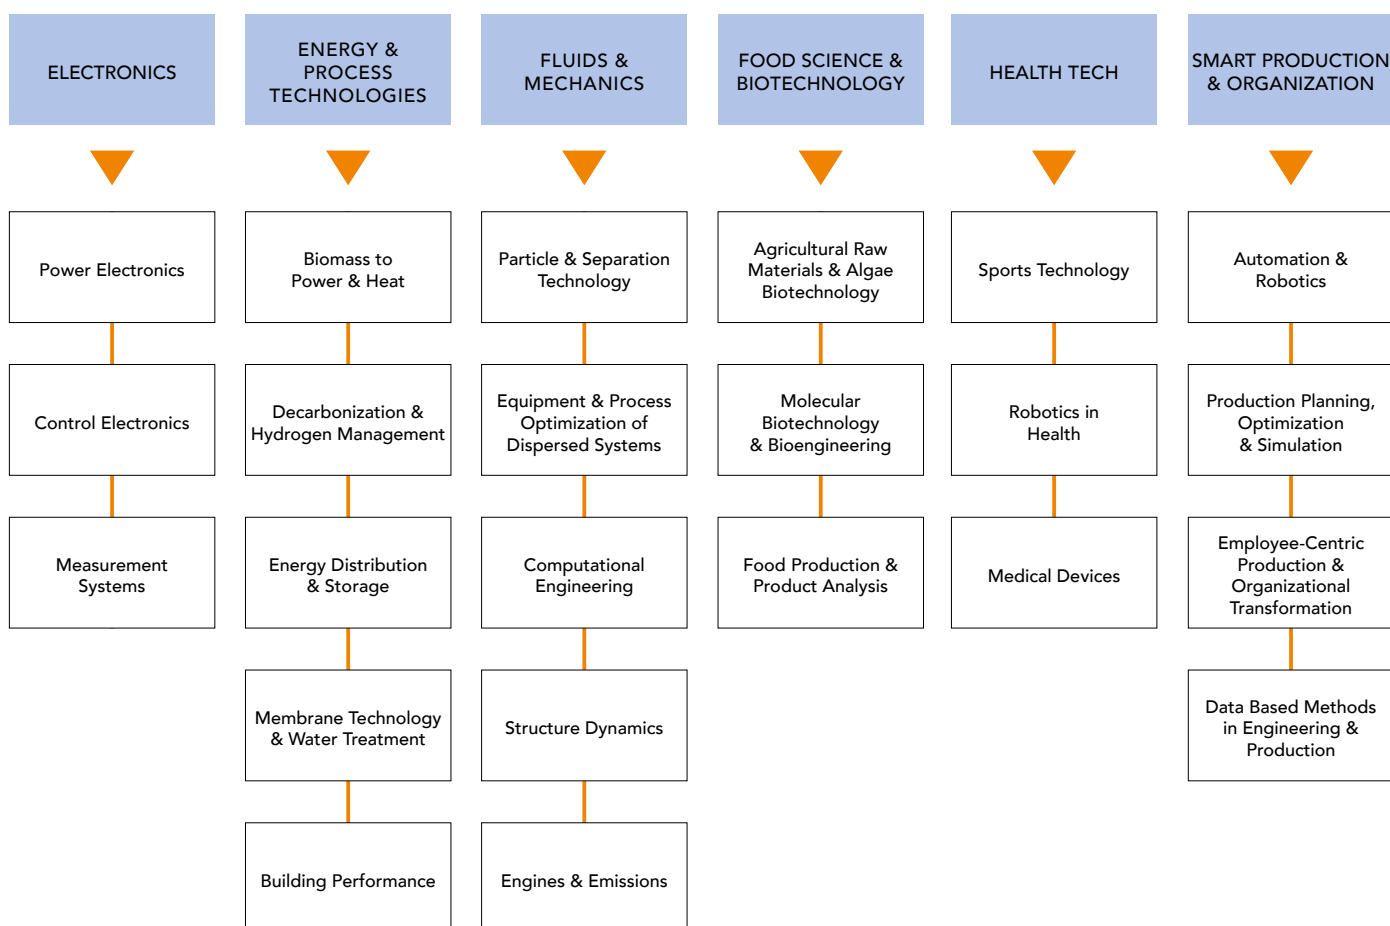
ELECTRONICS

Power Electronics

Control Electronics

Measurement Systems

ENERGY & PROCESS TECHNOLOGIES

Biomass to Power & Heat

Decarbonization & Hydrogen Management

Energy Distribution & Storage

Membrane Technology & Water Treatment

Building Performance

FLUIDS & MECHANICS

Particle & Separation Technology

Equipment & Process Optimization of Dispersed Systems

Computational Engineering

Structure Dynamics

Engines & Emissions

FOOD SCIENCE & BIOTECHNOLOGY

Agricultural Raw Materials & Algae Biotechnology

Molecular Biotechnology & Bioengineering

Food Production & Product Analysis

HEALTH TECH

Sports Technology

Robotics in Health

Medical Devices

SMART PRODUCTION & ORGANIZATION

Automation & Robotics

Production Planning, Optimization & Simulation

Employee-Centric Production & Organizational Transformation

Data Based Methods in Engineering & Production